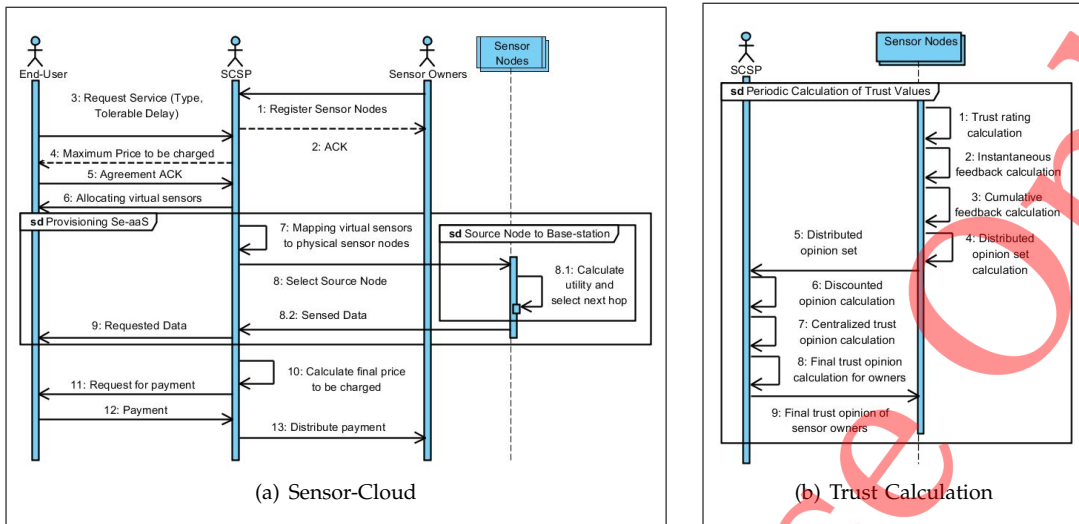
End-User

SCSP

Sensor Owners

Sensor Nodes

3: Request Service (Type, Tolerable Delay)

1: Register Sensor Nodes

2: ACK

4: Maximum Price to be charged

5: Agreement ACK

6: Allocating virtual sensors

sd Provisioning Se-aaS

7: Mapping virtual sensors to physical sensor nodes

sd Source Node to Base-station

8: Select Source Node

8.1: Calculate utility and select next hop

8.2: Sensed Data

9: Requested Data

10: Calculate final price to be charged

11: Request for payment

12: Payment

13: Distribute payment

(a) Sensor-Cloud

SCSP

Sensor Nodes

sd Periodic Calculation of Trust Values

1: Trust rating calculation

2: Instantaneous feedback calculation

3: Cumulative feedback calculation

4: Distributed opinion set calculation

5: Distributed opinion set

6: Discounted opinion calculation

7: Centralized trust opinion calculation

8: Final trust opinion calculation for owners

9: Final trust opinion of sensor owners

(b) Trust Calculation